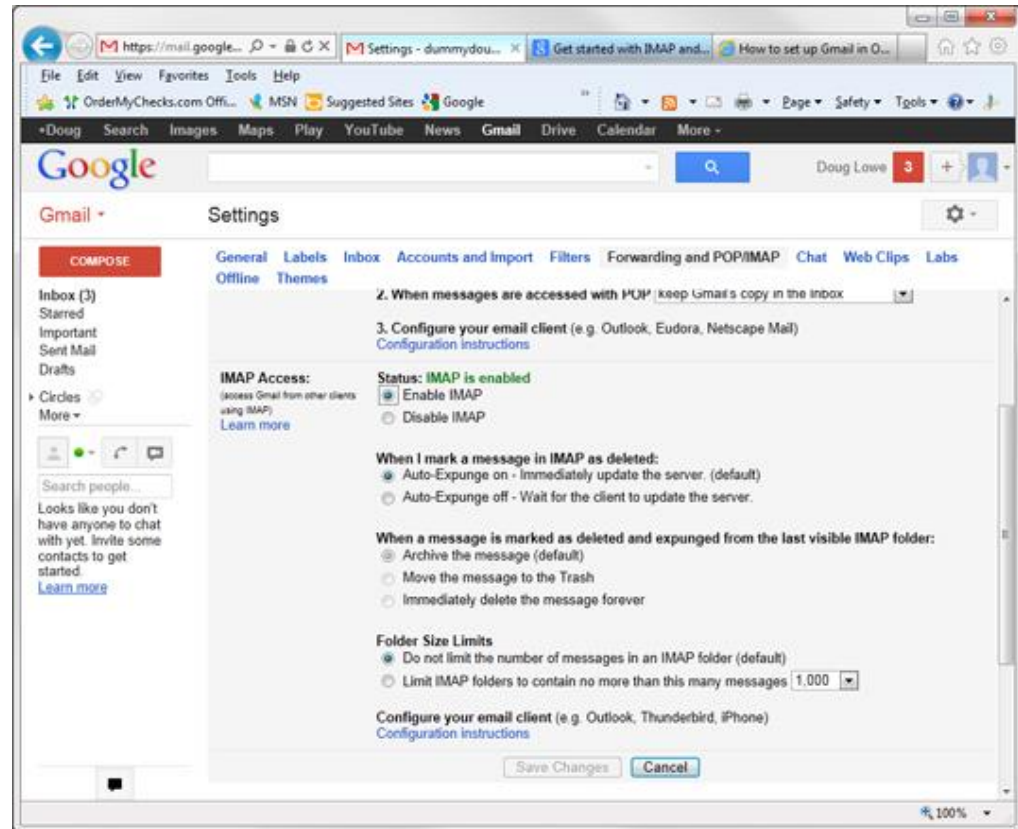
https://mail.google... Settings - dummydou... Get started with IMAP and... How to set up Gmail in O...

File Edit View Favorites Tools Help

OrderMyChecks.com Offi... MSN Suggested Sites Google Page Safety Tools

+Doug Search Images Maps Play YouTube News Gmail Drive Calendar More

Google

Doug Lowe 3 +

Gmail

Settings

COMPOSE

Inbox (3)
Starred
Important
Sent Mail
Drafts

Circles
More

Search people...

Looks like you don't have anyone to chat with yet. Invite some contacts to get started.
Learn more

General Labels Inbox Accounts and Import Filters Forwarding and POP/IMAP Chat Web Clips Labs Offline Themes

2. When messages are accessed with POP keep Gmail's copy in the Inbox

3. Configure your email client (e.g. Outlook, Eudora, Netscape Mail)
Configuration instructions

IMAP Access:
(access Gmail from other clients using IMAP)
Learn more

Status: IMAP is enabled
Enable IMAP
Disable IMAP

When I mark a message in IMAP as deleted:
Auto-Expunge on - Immediately update the server. (default)
Auto-Expunge off - Wait for the client to update the server.

When a message is marked as deleted and expunged from the last visible IMAP folder:
Archive the message (default)
Move the message to the Trash
Immediately delete the message forever

Folder Size Limits
Do not limit the number of messages in an IMAP folder (default)
Limit IMAP folders to contain no more than this many messages 1,000

Configure your email client (e.g. Outlook, Thunderbird, iPhone)
Configuration instructions

Save Changes Cancel

100%